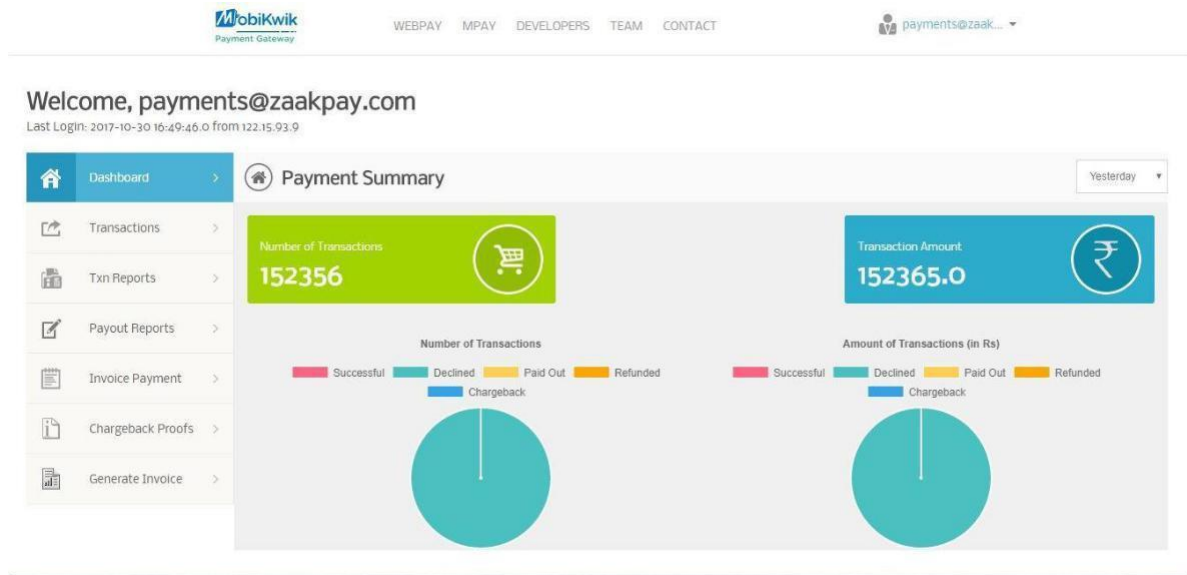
MobiKwik
Payment Gateway

WEBPAY MPAY DEVELOPERS TEAM CONTACT

payments@zaak...

Welcome, payments@zaakpay.com
Last Login: 2017-10-30 16:49:46.0 from 122.15.93.9

Dashboard
Transactions
Txn Reports
Payout Reports
Invoice Payment
Chargeback Proofs
Generate Invoice

Payment Summary

Yesterday

Number of Transactions
152356

Transaction Amount
152365.0

Number of Transactions
Successful Declined Paid Out Refunded Chargeback

Amount of Transactions (in Rs)
Successful Declined Paid Out Refunded Chargeback